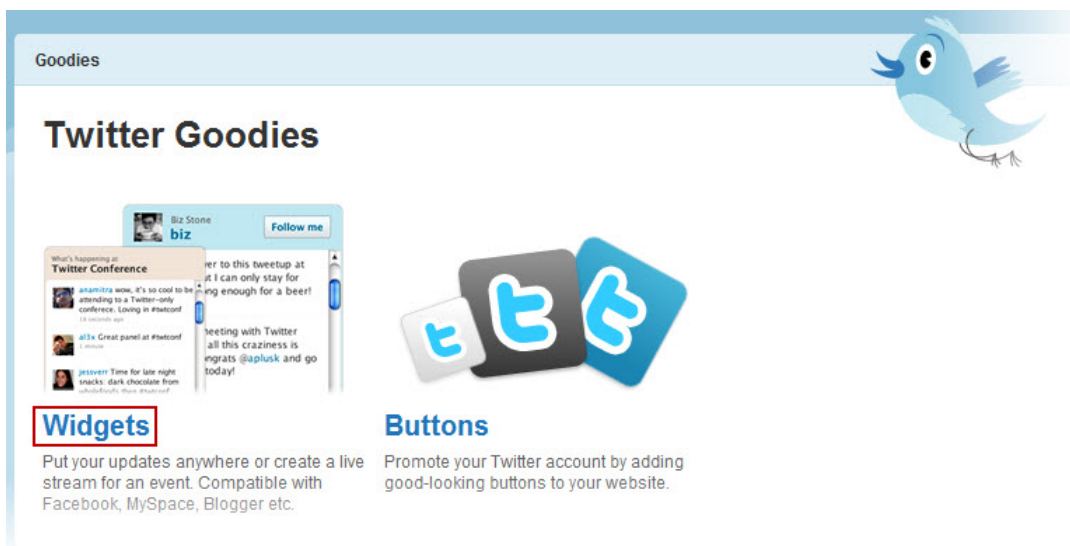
Goodies

Twitter Goodies

Biz Stone
biz
Follow me

What's happening at
Twitter Conference

anamitra wow, it's so cool to be attending to a Twitter-only conferece. Loving in #twtconf
18 seconds ago

al3x Great panel at #twtconf
1 minute

jessverr Time for late night snacks: dark chocolate from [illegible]

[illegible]er to this tweetup at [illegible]t I can only stay for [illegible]ing enough for a beer!

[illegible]eeting with Twitter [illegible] all this craziness is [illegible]ngrats @aplusk and go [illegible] today!

t

Widgets

Put your updates anywhere or create a live stream for an event. Compatible with Facebook, MySpace, Blogger etc.

Buttons

Promote your Twitter account by adding good-looking buttons to your website.